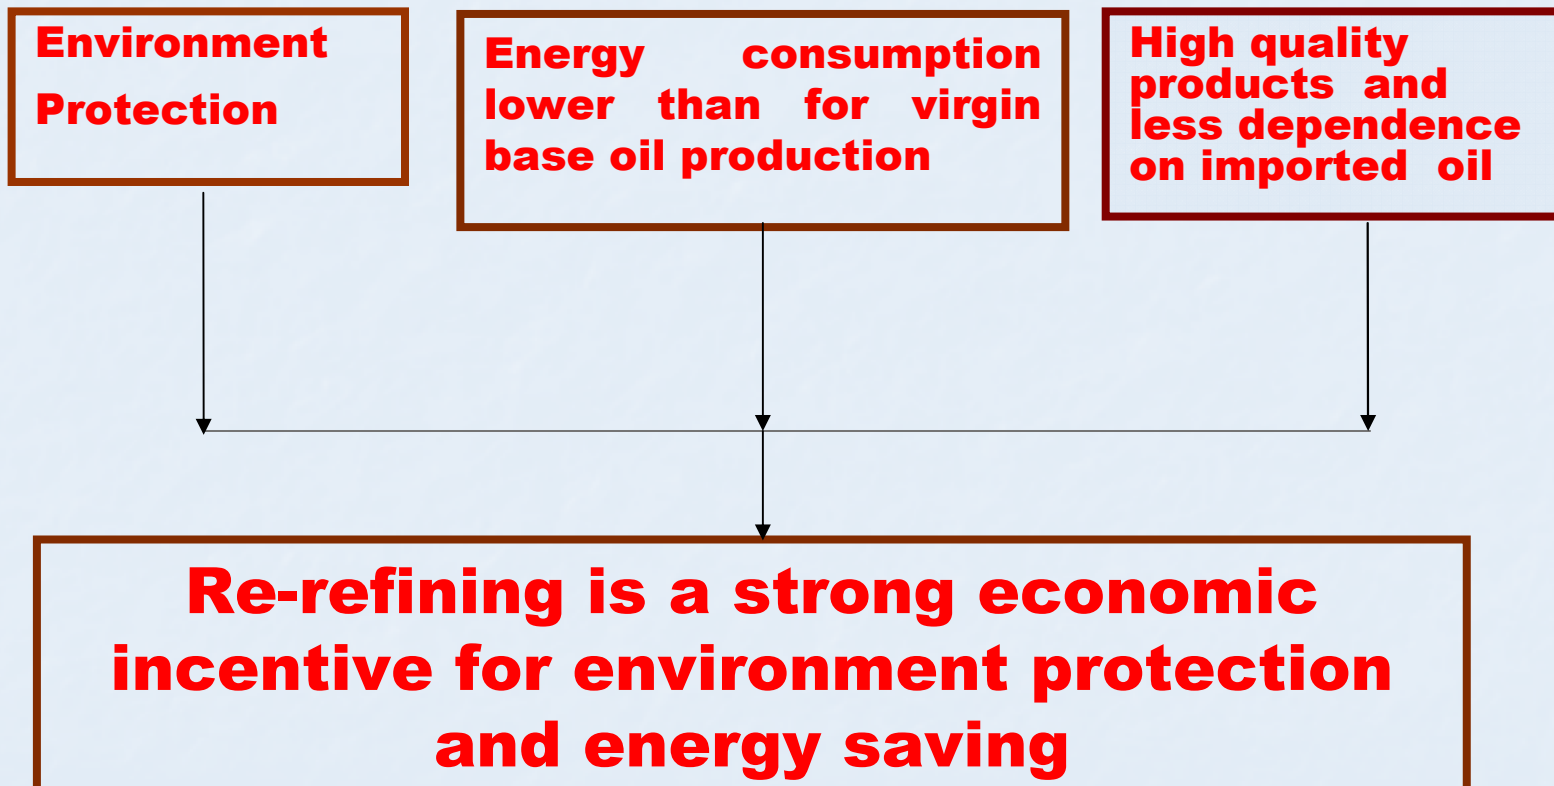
Environment Protection

Energy consumption lower than for virgin base oil production

High quality products and less dependence on imported oil

Re-refining is a strong economic incentive for environment protection and energy saving